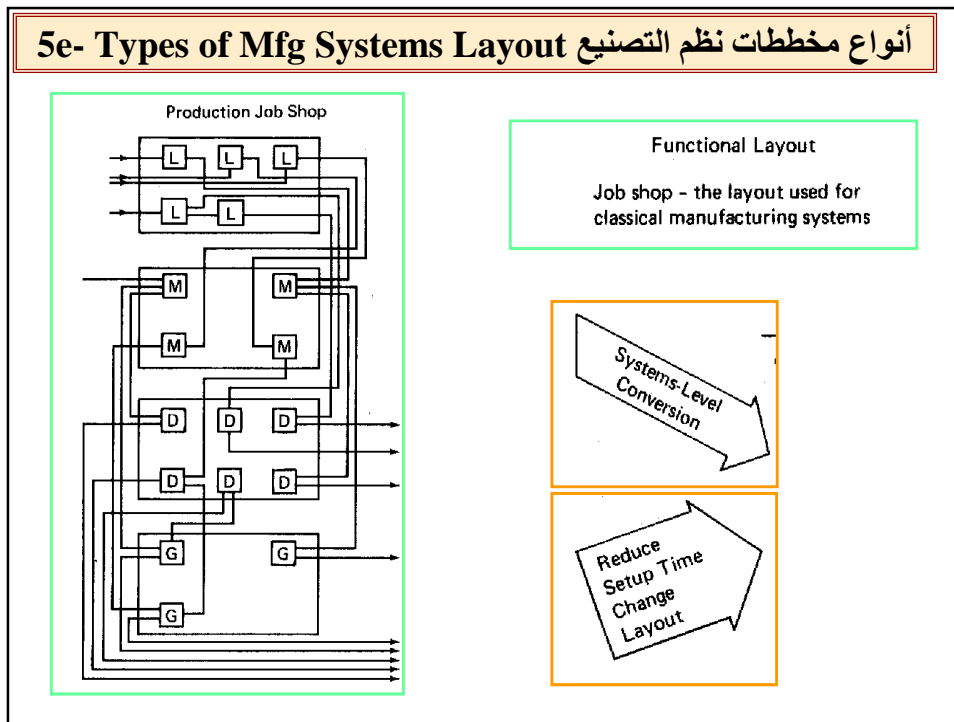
5e- Types of Mfg Systems Layout أنواع مخططات نظم التصنيع

Production Job Shop

L L L
L L
M M
M M
D D D
D D D
G G
G

Functional Layout

Job shop - the layout used for classical manufacturing systems

Systems-Level Conversion

Reduce Setup Time Change Layout